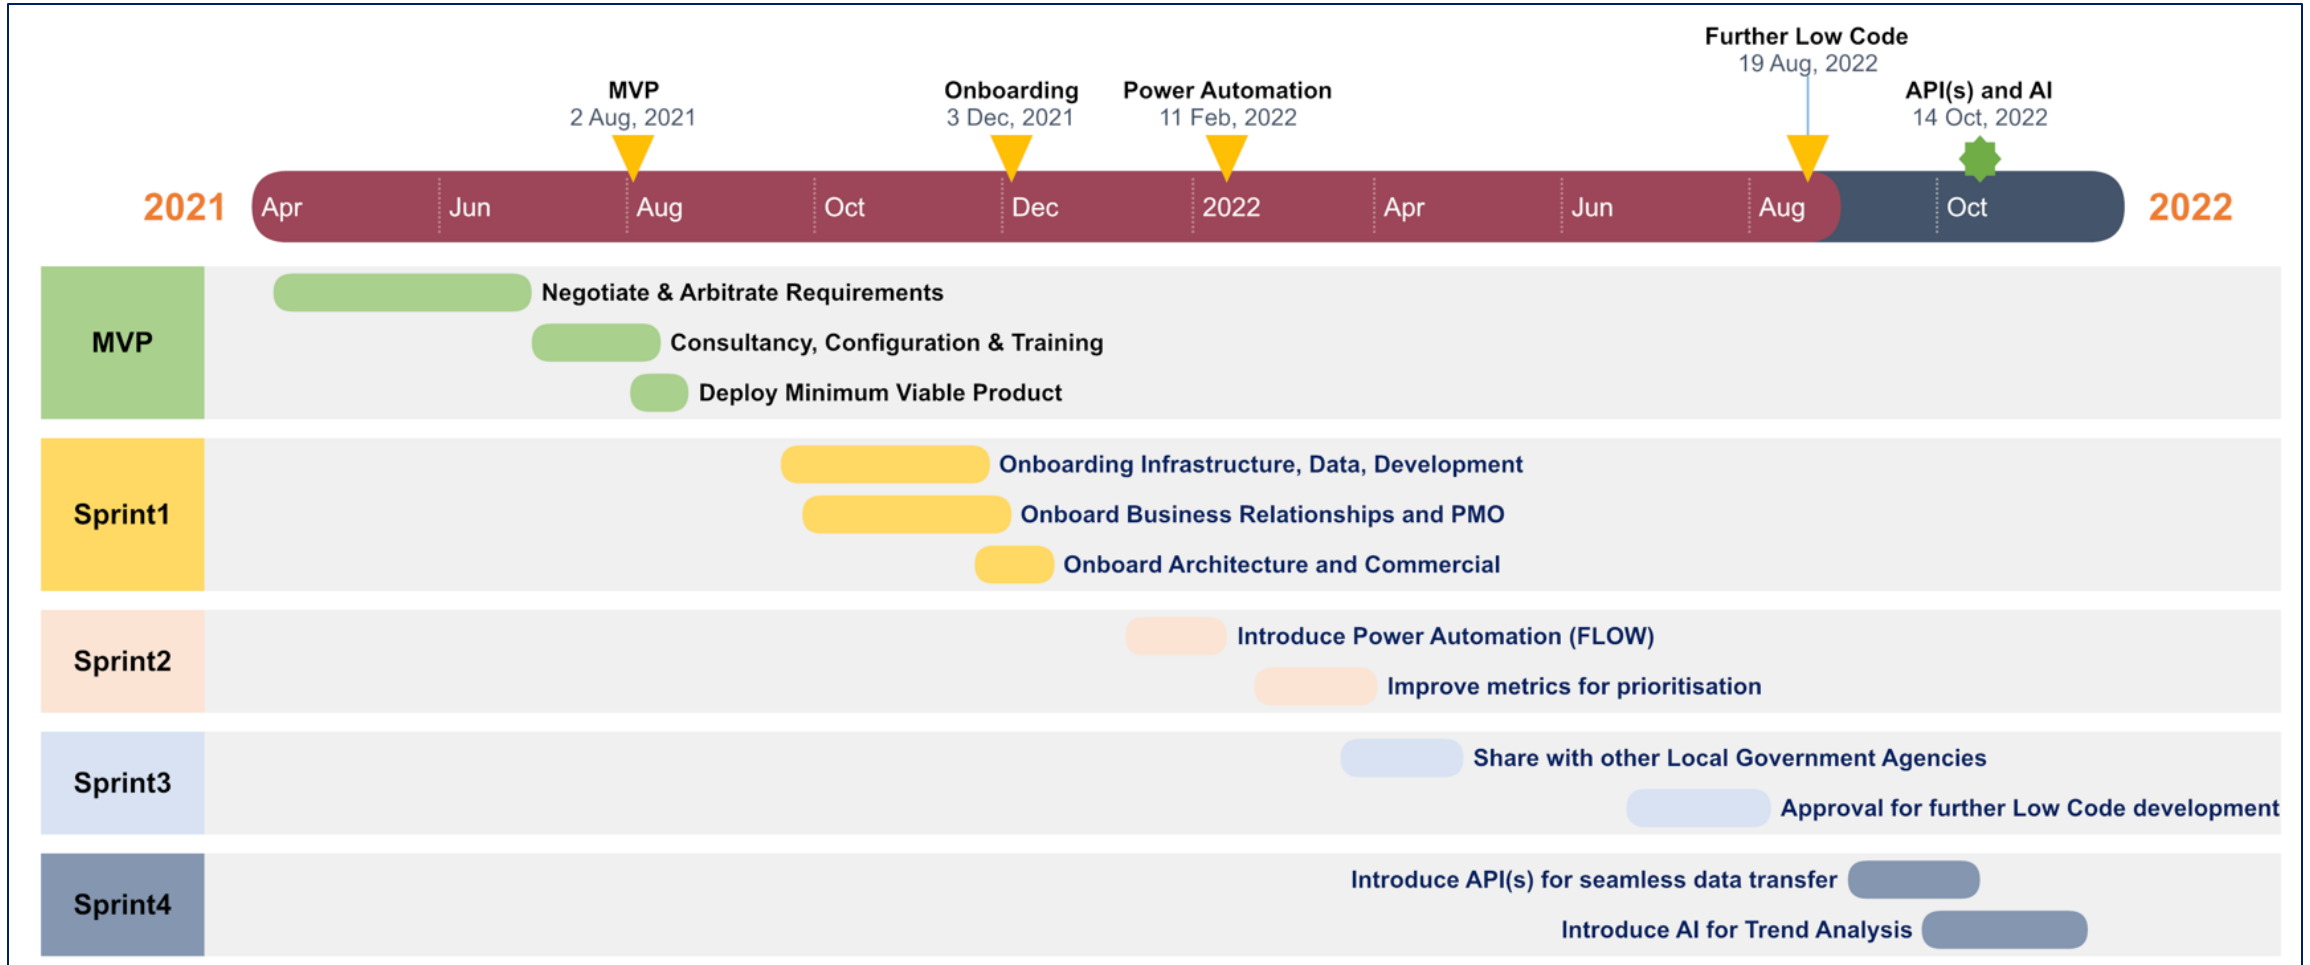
Further Low Code
19 Aug, 2022

MVP
2 Aug, 2021

Onboarding
3 Dec, 2021

Power Automation
11 Feb, 2022

API(s) and AI
14 Oct, 2022

2021 Apr Jun Aug Oct Dec 2022 Apr Jun Aug Oct 2022

MVP
Negotiate & Arbitrate Requirements
Consultancy, Configuration & Training
Deploy Minimum Viable Product

Sprint1
Onboarding Infrastructure, Data, Development
Onboard Business Relationships and PMO
Onboard Architecture and Commercial

Sprint2
Introduce Power Automation (FLOW)
Improve metrics for prioritisation

Sprint3
Share with other Local Government Agencies
Approval for further Low Code development

Sprint4
Introduce API(s) for seamless data transfer
Introduce AI for Trend Analysis